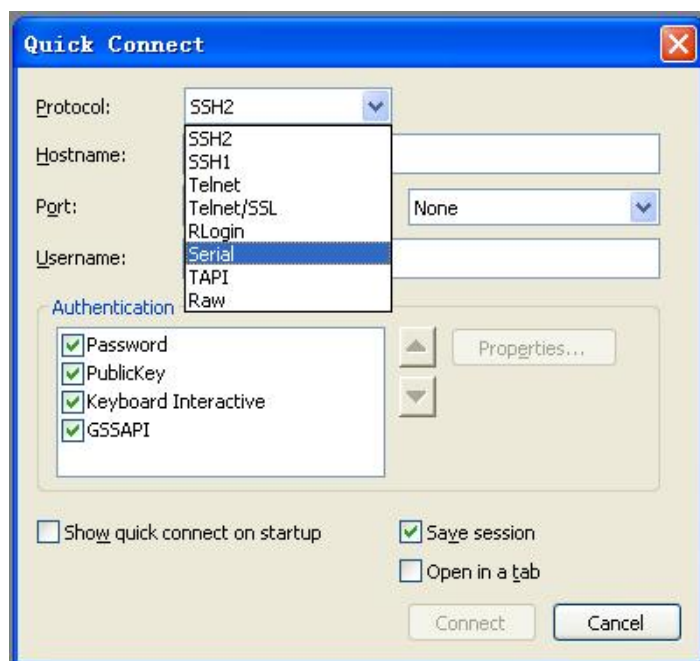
Quick Connect

Protocol: SSH2

SSH2
SSH1
Telnet
Telnet/SSL
RLogin
Serial
TAPI
Raw

Hostname:

Port:

None

Username:

Authentication

Password
PublicKey
Keyboard Interactive
GSSAPI

Properties...

Show quick connect on startup

Save session

Open in a tab

Connect

Cancel